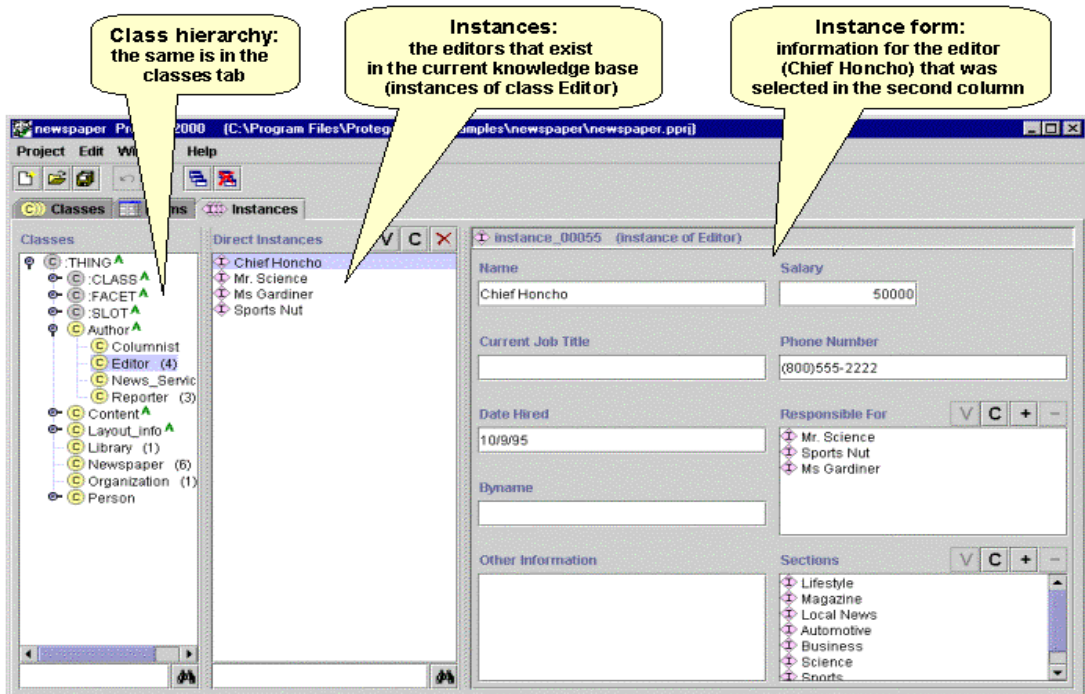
Class hierarchy: the same is in the classes tab

Instances: the editors that exist in the current knowledge base (instances of class Editor)

Instance form: information for the editor (Chief Honcho) that was selected in the second column

newspaper Pro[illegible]2000 (C:\Program Files\Proteg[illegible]mples\newspaper\newspaper.pprj)

Project Edit Wi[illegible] Help

Classes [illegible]ms Instances

Classes
:THING
:CLASS
:FACET
:SLOT
Author
Columnist
Editor (4)
News_Servic
Reporter (3)
Content
Layout_info
Library (1)
Newspaper (6)
Organization (1)
Person

Direct Instances V C ✕
Chief Honcho
Mr. Science
Ms Gardiner
Sports Nut

instance_00055 (instance of Editor)

Name
Chief Honcho

Salary
50000

Current Job Title

Phone Number
(800)555-2222

Date Hired
10/9/95

Responsible For V C + −
Mr. Science
Sports Nut
Ms Gardiner

Byname

Other Information

Sections V C + −
Lifestyle
Magazine
Local News
Automotive
Business
Science
Sports